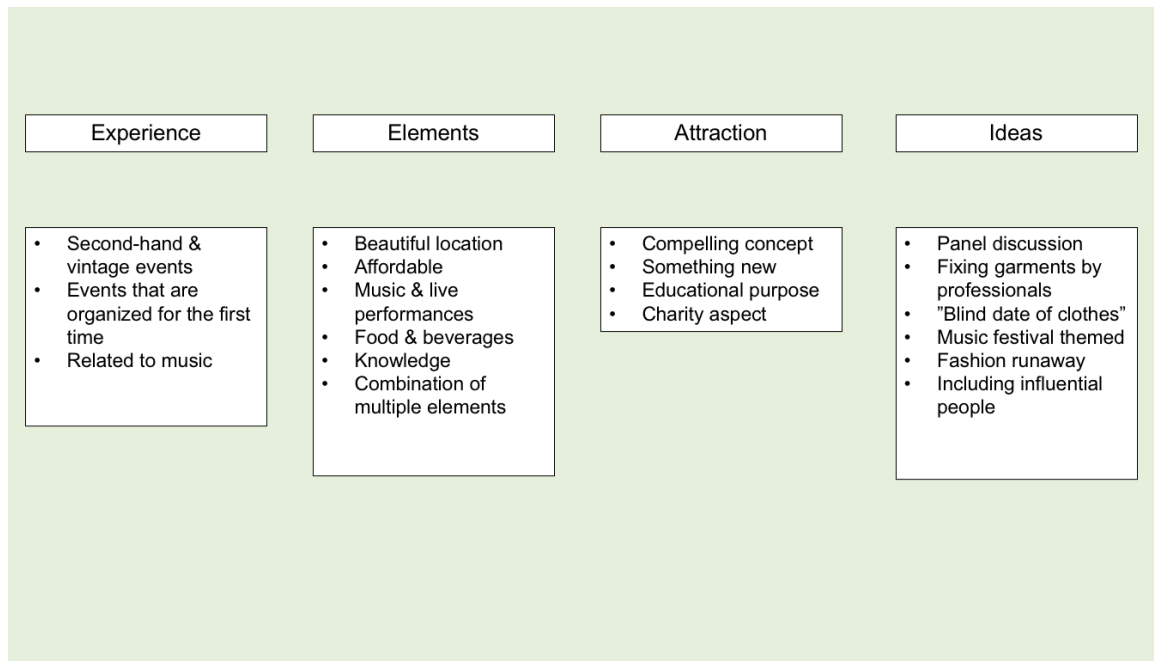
Experience

- Second-hand & vintage events
- Events that are organized for the first time
- Related to music

Elements

- Beautiful location
- Affordable
- Music & live performances
- Food & beverages
- Knowledge
- Combination of multiple elements

Attraction

- Compelling concept
- Something new
- Educational purpose
- Charity aspect

Ideas

- Panel discussion
- Fixing garments by professionals
- ”Blind date of clothes”
- Music festival themed
- Fashion runaway
- Including influential people